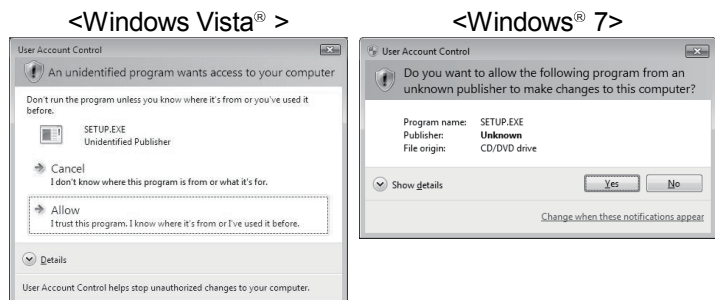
<Windows Vista® >

User Account Control

An unidentified program wants access to your computer

Don't run the program unless you know where it's from or you've used it before.

SETUP.EXE
Unidentified Publisher

Cancel
I don't know where this program is from or what it's for.

Allow
I trust this program. I know where it's from or I've used it before.

Details

User Account Control helps stop unauthorized changes to your computer.

<Windows® 7>

User Account Control

Do you want to allow the following program from an unknown publisher to make changes to this computer?

| Program name: | SETUP.EXE |
|---|---|
| Publisher: | Unknown |
| File origin: | CD/DVD drive |

Show details

Yes

No

Change when these notifications appear